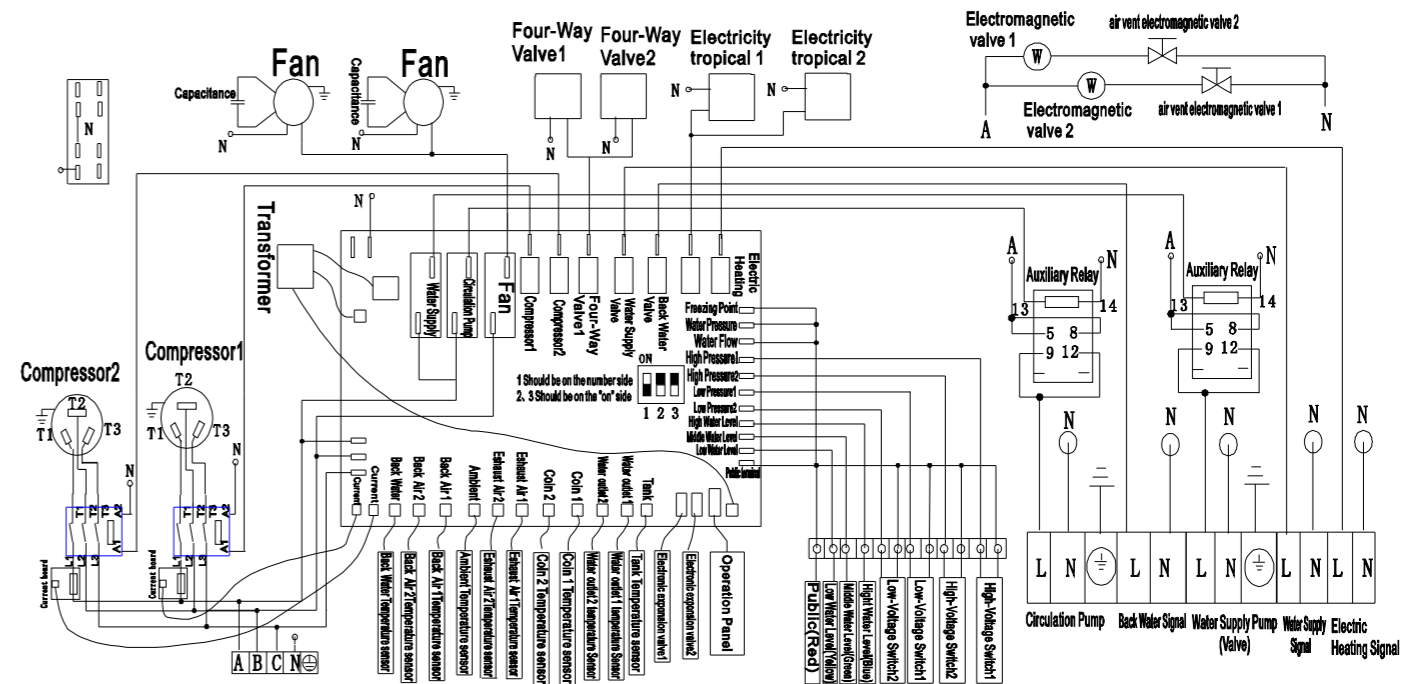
Four-Way Valve1
Four-Way Valve2
Electricity tropical 1
Electricity tropical 2
Electromagnetic valve 1
air vent electromagnetic valve 2
Electromagnetic valve 2
air vent electromagnetic valve 1
A
N
W
W

Fan
Fan
Capacitance
Capacitance
N
N
N
N
N
N

Transformer
N
Electric Heating
Water Supply
Circulation Pump
Fan
Compressor1
Compressor2
Four-Way Valve1
Water Supply Valve
Back Water Valve
Freezing Point
Water Pressure
Water Flow
High Pressure1
High Pressure2
Low Pressure1
Low Pressure2
High Water Level
Middle Water Level
Low Water Level
Public terminal
ON
1 2 3
1 Should be on the number side
2、3 Should be on the "on" side

A
N
Auxiliary Relay
13
14
5 8
9 12
A
N
Auxiliary Relay
13
14
5 8
9 12

Compressor2
Compressor1
T2
T1
T3
T2
T1
T3
N
N
Current board
Current board
Current
Current
Back Water
Back Air 2
Back Air 1
Ambient
Exhaust Air 2
Exhaust Air 1
Coin 2
Coin 1
Water outlet 2
Water outlet 1
Tank

Back Water Temperature sensor
Back Air 2Temperature sensor
Back Air 1Temperature sensor
Ambient Temperature sensor
Exhaust Air 2Temperature sensor
Exhaust Air1Temperature sensor
Coin 2 Temperature sensor
Coin 1 Temperature sensor
Water outlet 2 Temperature Sensor
Water outlet 1 Temperature Sensor
Tank Temperature sensor
Electronic expansion valve1
Electronic expansion valve2
Operation Panel
A B C N

Public(Red)
Low Water Level(Yellow)
Middle Water Level(Green)
Hight Water Level(Blue)
Low-Voltage Switch2
Low-Voltage Switch1
High-Voltage Switch2
High-Voltage Switch1

N N N N N N
L N L N L N L N L N
Circulation Pump
Back Water Signal
Water Supply Pump (Valve)
Water Supply Signal
Electric Heating Signal